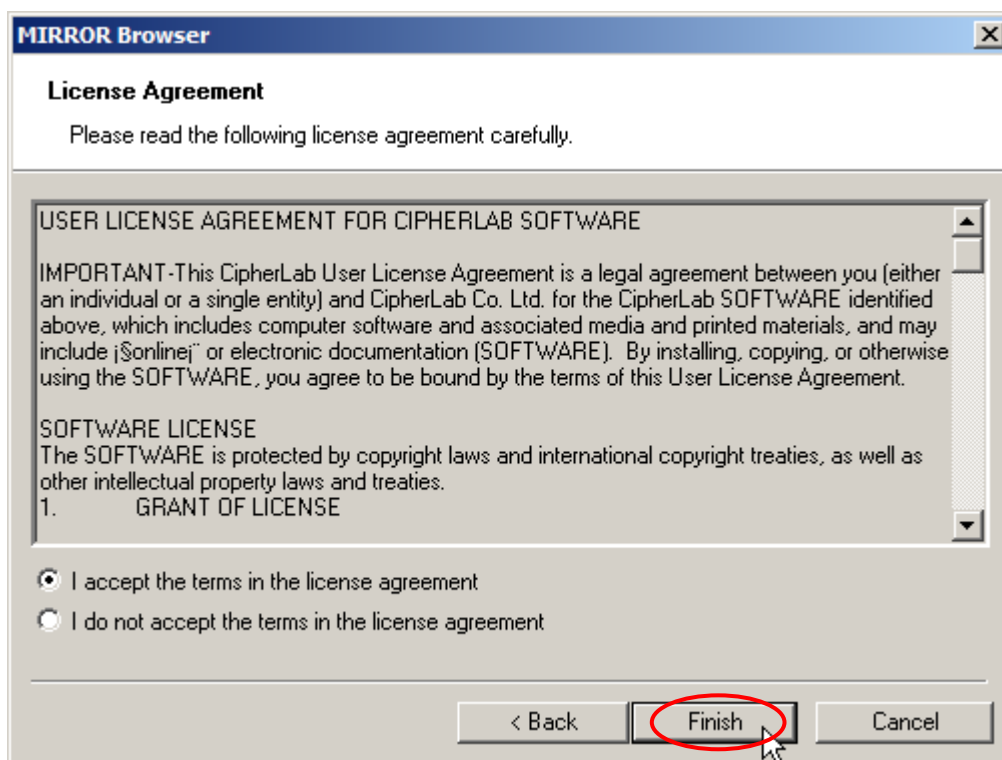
MIRROR Browser

License Agreement

Please read the following license agreement carefully.

USER LICENSE AGREEMENT FOR CIPHERLAB SOFTWARE

IMPORTANT-This CipherLab User License Agreement is a legal agreement between you (either an individual or a single entity) and CipherLab Co. Ltd. for the CipherLab SOFTWARE identified above, which includes computer software and associated media and printed materials, and may include ¡§online¡¨ or electronic documentation (SOFTWARE). By installing, copying, or otherwise using the SOFTWARE, you agree to be bound by the terms of this User License Agreement.

SOFTWARE LICENSE
The SOFTWARE is protected by copyright laws and international copyright treaties, as well as other intellectual property laws and treaties.
1. GRANT OF LICENSE

I accept the terms in the license agreement

I do not accept the terms in the license agreement

< Back

Finish

Cancel